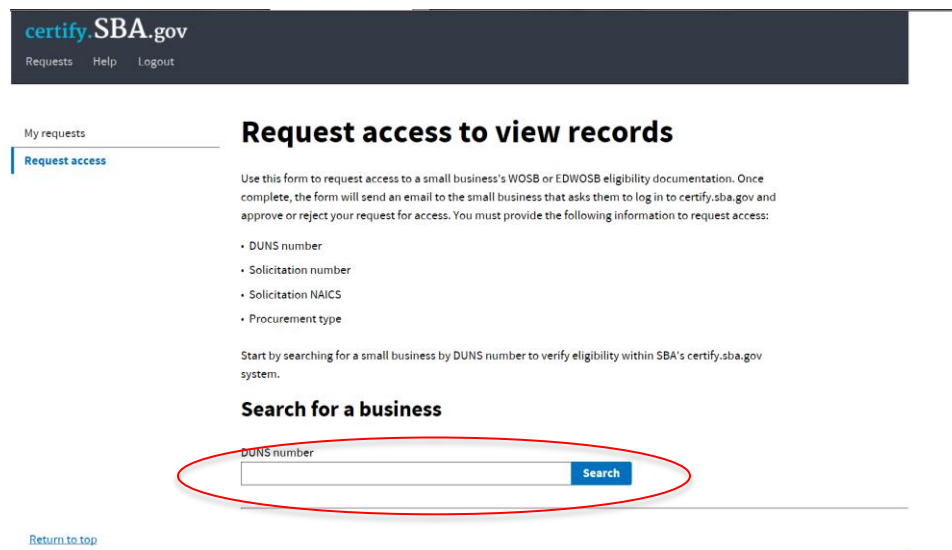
certify.SBA.gov

Requests Help Logout

My requests

Request access

Request access to view records

Use this form to request access to a small business's WOSB or EDWOSB eligibility documentation. Once complete, the form will send an email to the small business that asks them to log in to certify.sba.gov and approve or reject your request for access. You must provide the following information to request access:

• DUNS number
• Solicitation number
• Solicitation NAICS
• Procurement type

Start by searching for a small business by DUNS number to verify eligibility within SBA's certify.sba.gov system.

Search for a business

DUNS number

Search

Return to top